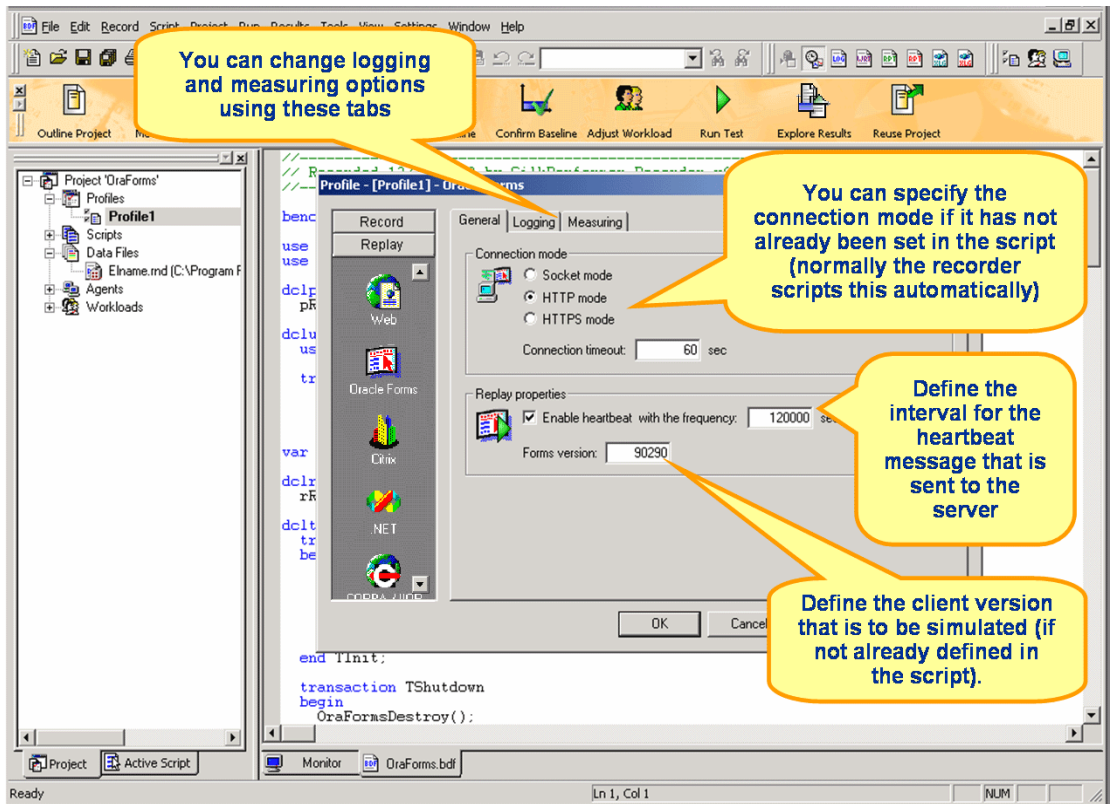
File Edit Record Script Project Run Results Tools View Settings Window Help

You can change logging and measuring options using these tabs

Outline Project

Confirm Baseline Adjust Workload Run Test Explore Results Reuse Project

Project 'OraForms'
Profiles
Profile1
Scripts
Data Files
Elname.rnd (C:\Program F
Agents
Workloads

//——
// Recorded 12/... by SilkPerformer Recorder v...
//——

Profile - [Profile1] - OraForms

Record
Replay
Web
Oracle Forms
Citrix
.NET
CORBA / IIOP

General Logging Measuring

Connection mode
Socket mode
HTTP mode
HTTPS mode
Connection timeout: 60 sec

Replay properties
Enable heartbeat with the frequency: 120000 sec
Forms version: 90290

OK Cancel

You can specify the connection mode if it has not already been set in the script (normally the recorder scripts this automatically)

Define the interval for the heartbeat message that is sent to the server

Define the client version that is to be simulated (if not already defined in the script).

benc
use
use
dclp
pR
dclu
us
tr
var
dclr
rR
dclt
tr
be

end TInit;

transaction TShutdown
begin
OraFormsDestroy();

Project Active Script
Monitor OraForms.bdf

Ready
Ln 1, Col 1
NUM